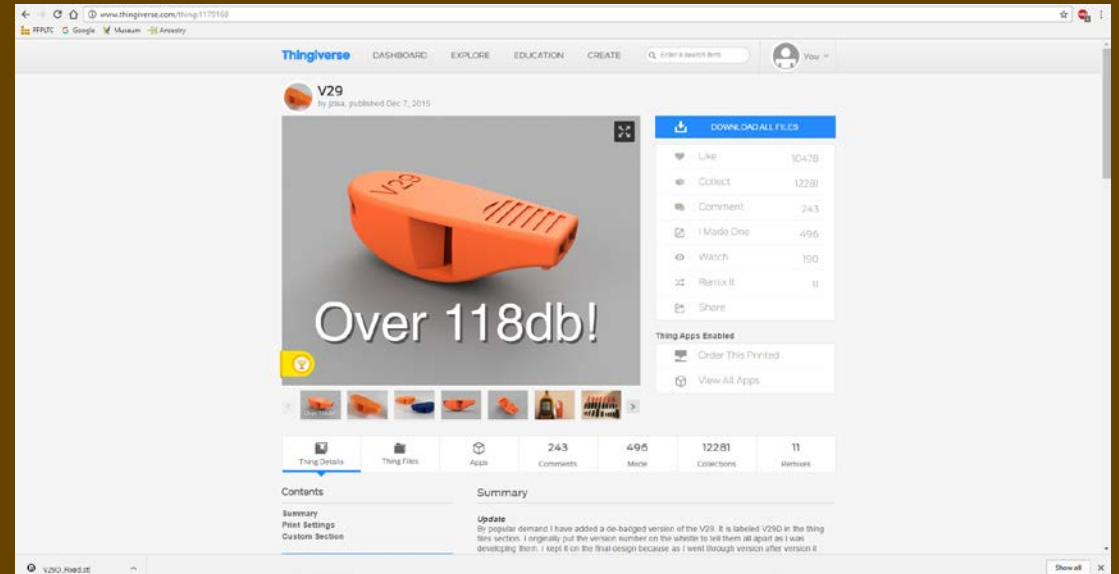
www.thingiverse.com/thing:1179168

FFPLTC Google Museum Ancestry

Thingiverse DASHBOARD EXPLORE EDUCATION CREATE Enter a search term You

V29
by jcisa, published Dec 7, 2015

V29

Over 118db!

DOWNLOAD ALL FILES

Like 10478
Collect 12281
Comment 243
I Made One 496
Watch 190
Remix It 11
Share

Thing Apps Enabled
Order This Printed
View All Apps

Thing Details
Thing Files
Apps
243 Comments
496 Made
12281 Collections
11 Remixes

Contents
Summary
Print Settings
Custom Section

Summary

Update
By popular demand I have added a de-badged version of the V29. It is labeled V29D in the thing files section. I orginally put the version number on the whistle to tell them all apart as I was developing them. I kept it on the final design because as I went through version after version it

V29D_Fixed.stl
Show all